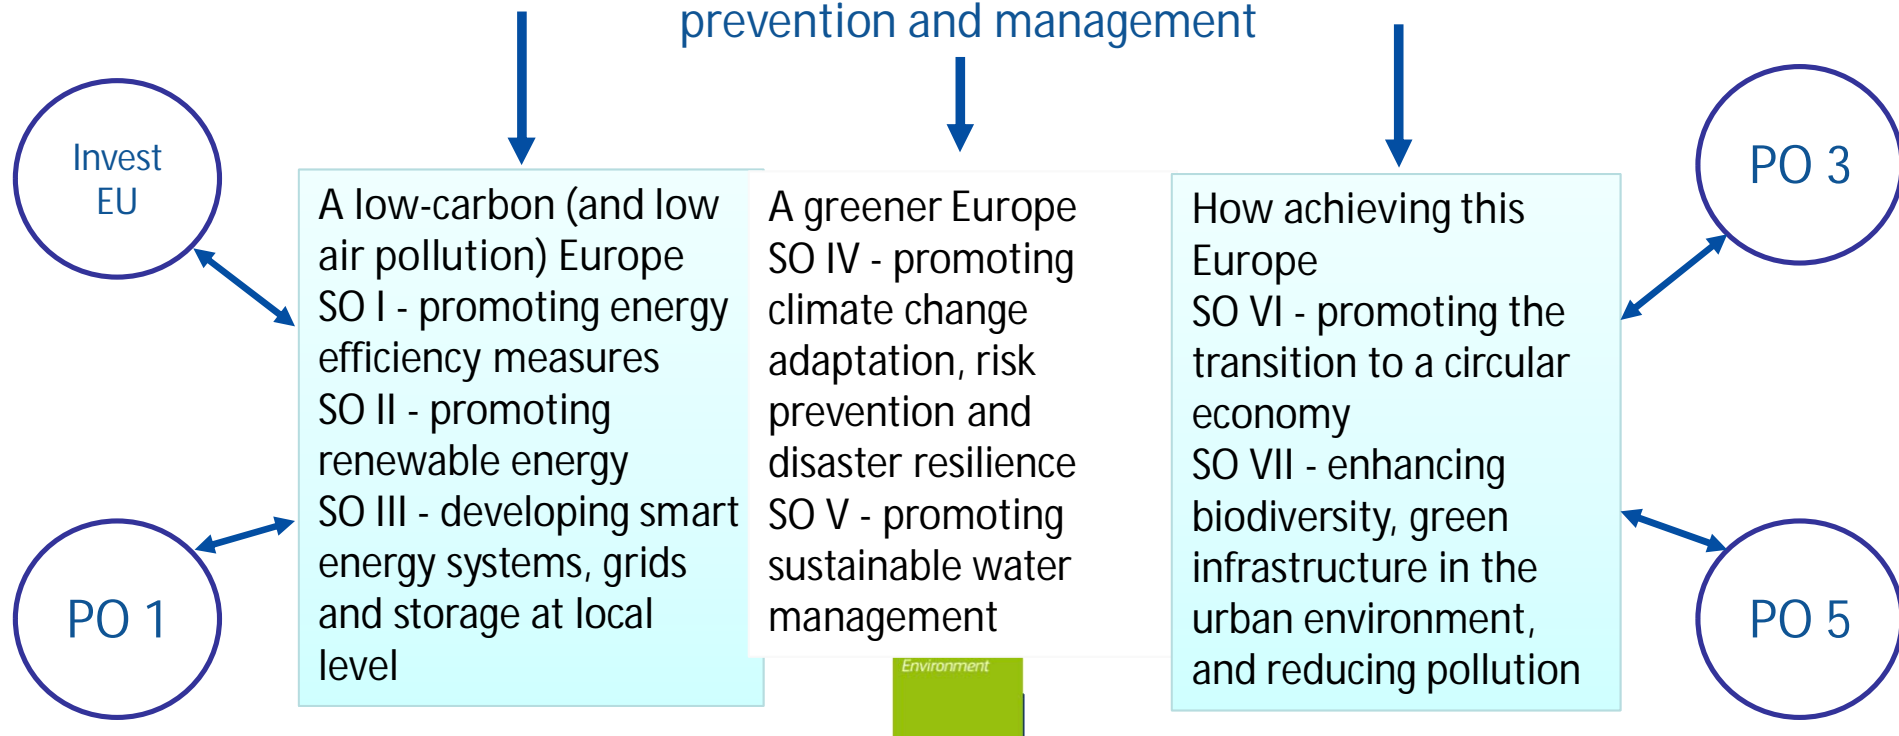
prevention and management

Invest EU

A low-carbon (and low air pollution) Europe
SO I - promoting energy efficiency measures
SO II - promoting renewable energy
SO III - developing smart energy systems, grids and storage at local level

A greener Europe
SO IV - promoting climate change adaptation, risk prevention and disaster resilience
SO V - promoting sustainable water management

Environment

How achieving this Europe
SO VI - promoting the transition to a circular economy
SO VII - enhancing biodiversity, green infrastructure in the urban environment, and reducing pollution

PO 3

PO 1

PO 5